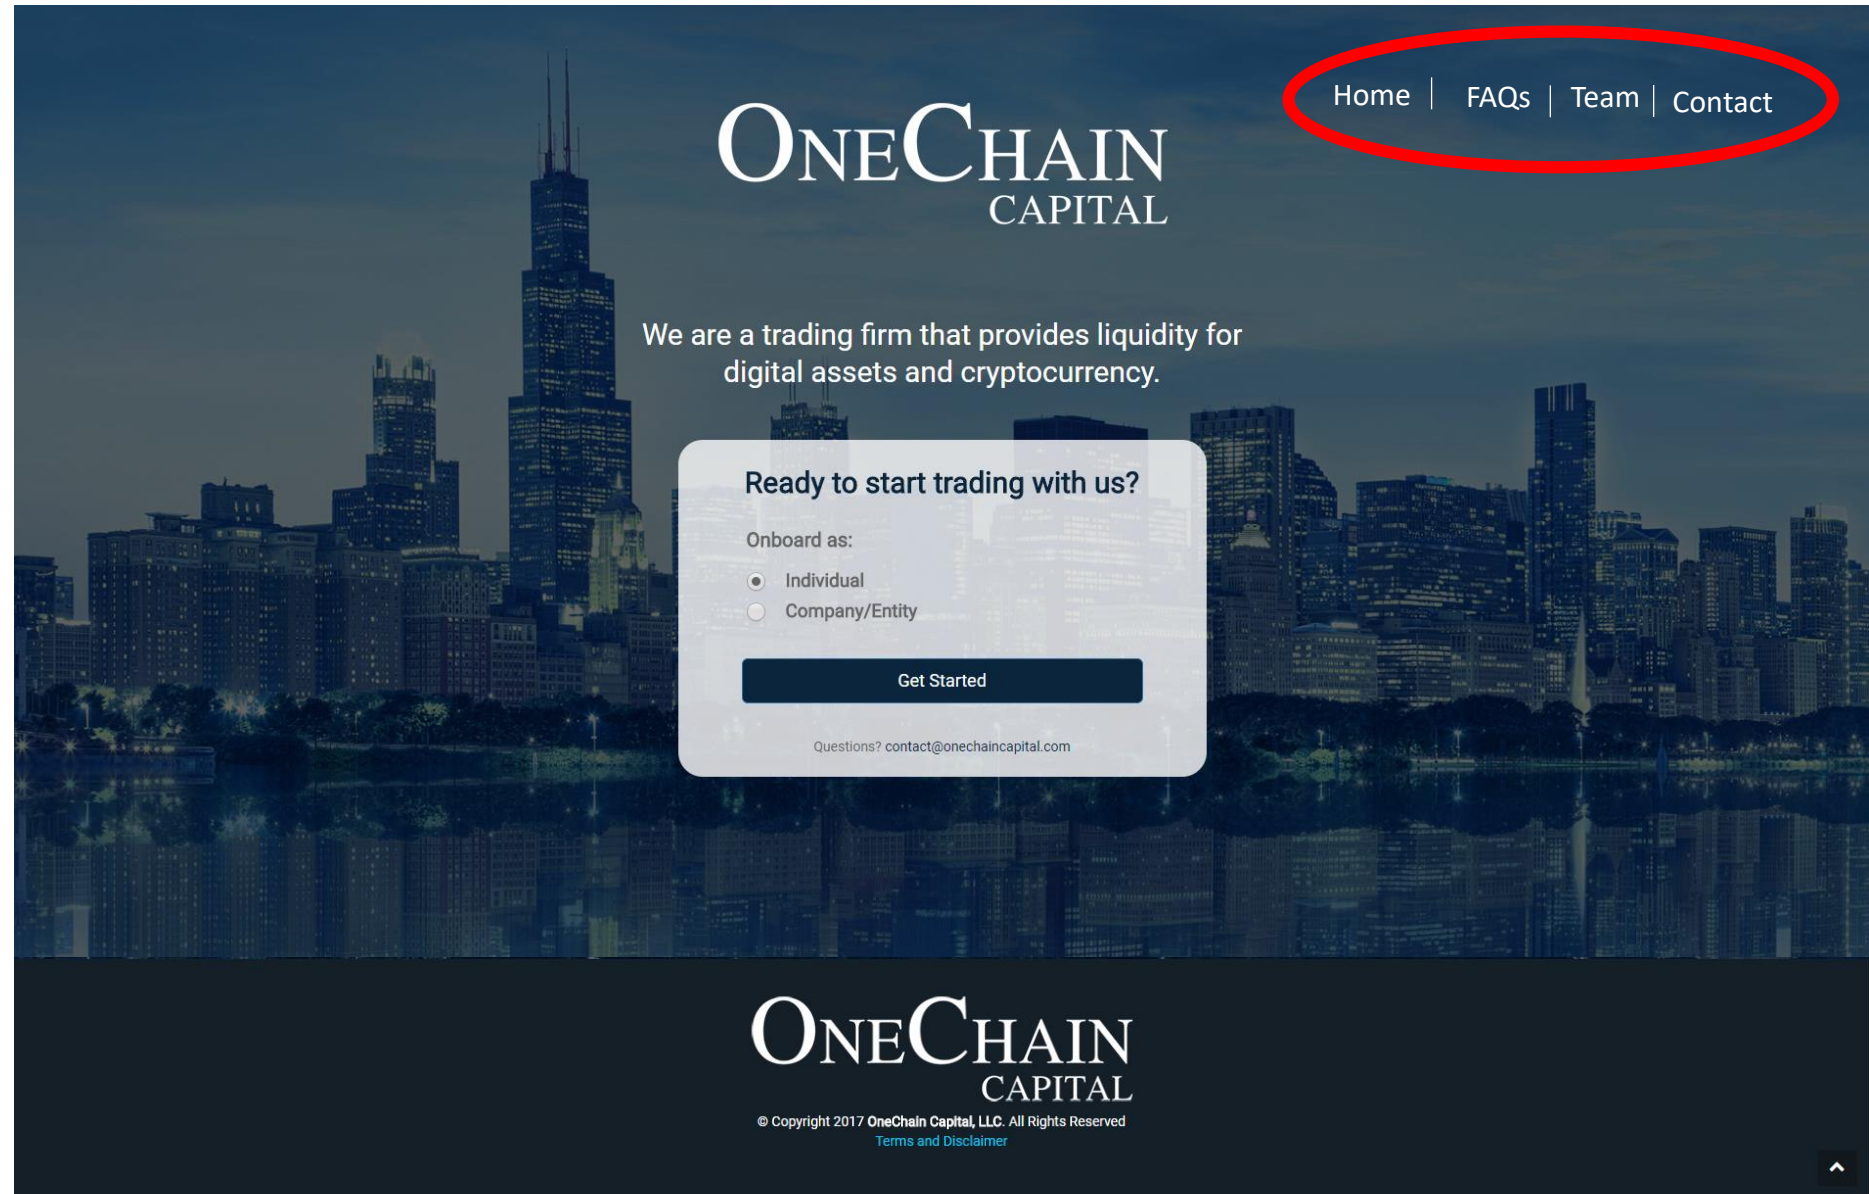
Home | FAQs | Team | Contact

ONECHAIN CAPITAL

We are a trading firm that provides liquidity for digital assets and cryptocurrency.

Ready to start trading with us?

Onboard as:

Individual

Company/Entity

Get Started

Questions? contact@onechaincapital.com

ONECHAIN CAPITAL

© Copyright 2017 OneChain Capital, LLC. All Rights Reserved

Terms and Disclaimer